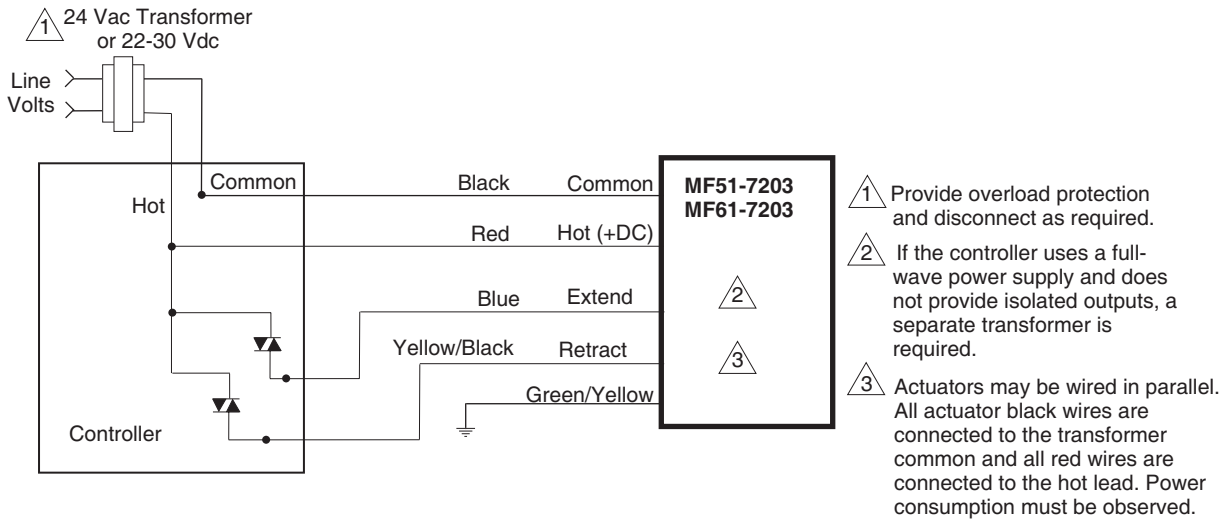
1 24 Vac Transformer or 22-30 Vdc

Line Volts

Common

Hot

Controller

Black

Common

Red

Hot (+DC)

Blue

Extend

Yellow/Black

Retract

Green/Yellow

MF51-7203
MF61-7203

2

3

1 Provide overload protection and disconnect as required.

2 If the controller uses a full-wave power supply and does not provide isolated outputs, a separate transformer is required.

3 Actuators may be wired in parallel. All actuator black wires are connected to the transformer common and all red wires are connected to the hot lead. Power consumption must be observed.